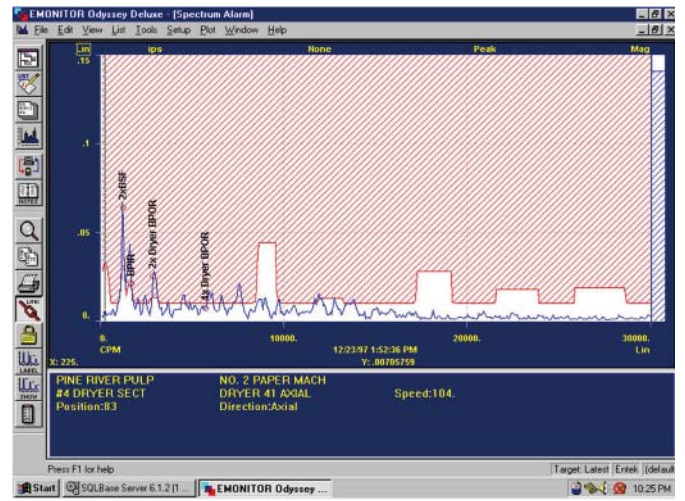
EMONITOR Odyssey Deluxe - [Spectrum Alarm]

File Edit View List Tools Setup Plot Window Help

Lin ips None Peak Mag

.15

.1

.05

0.

2xBSF

BPIR

2x Dryer BPOR

4x Dryer BPOR

0. CPM

10000.

20000.

30000. Lin

X: 225.

12/23/97 1:52:36 PM
Y: .00705759

PINE RIVER PULP
#4 DRYER SECT
Position:83

NO. 2 PAPER MACH
DRYER 41 AXIAL
Direction:Axial

Speed:104.

LIST

NOTES

LABEL

2NDW

Press F1 for help

Target: Latest Entek (default

Start SQLBase Server 6.1.2 (1... EMONITOR Odyssey ... 10:25 PM